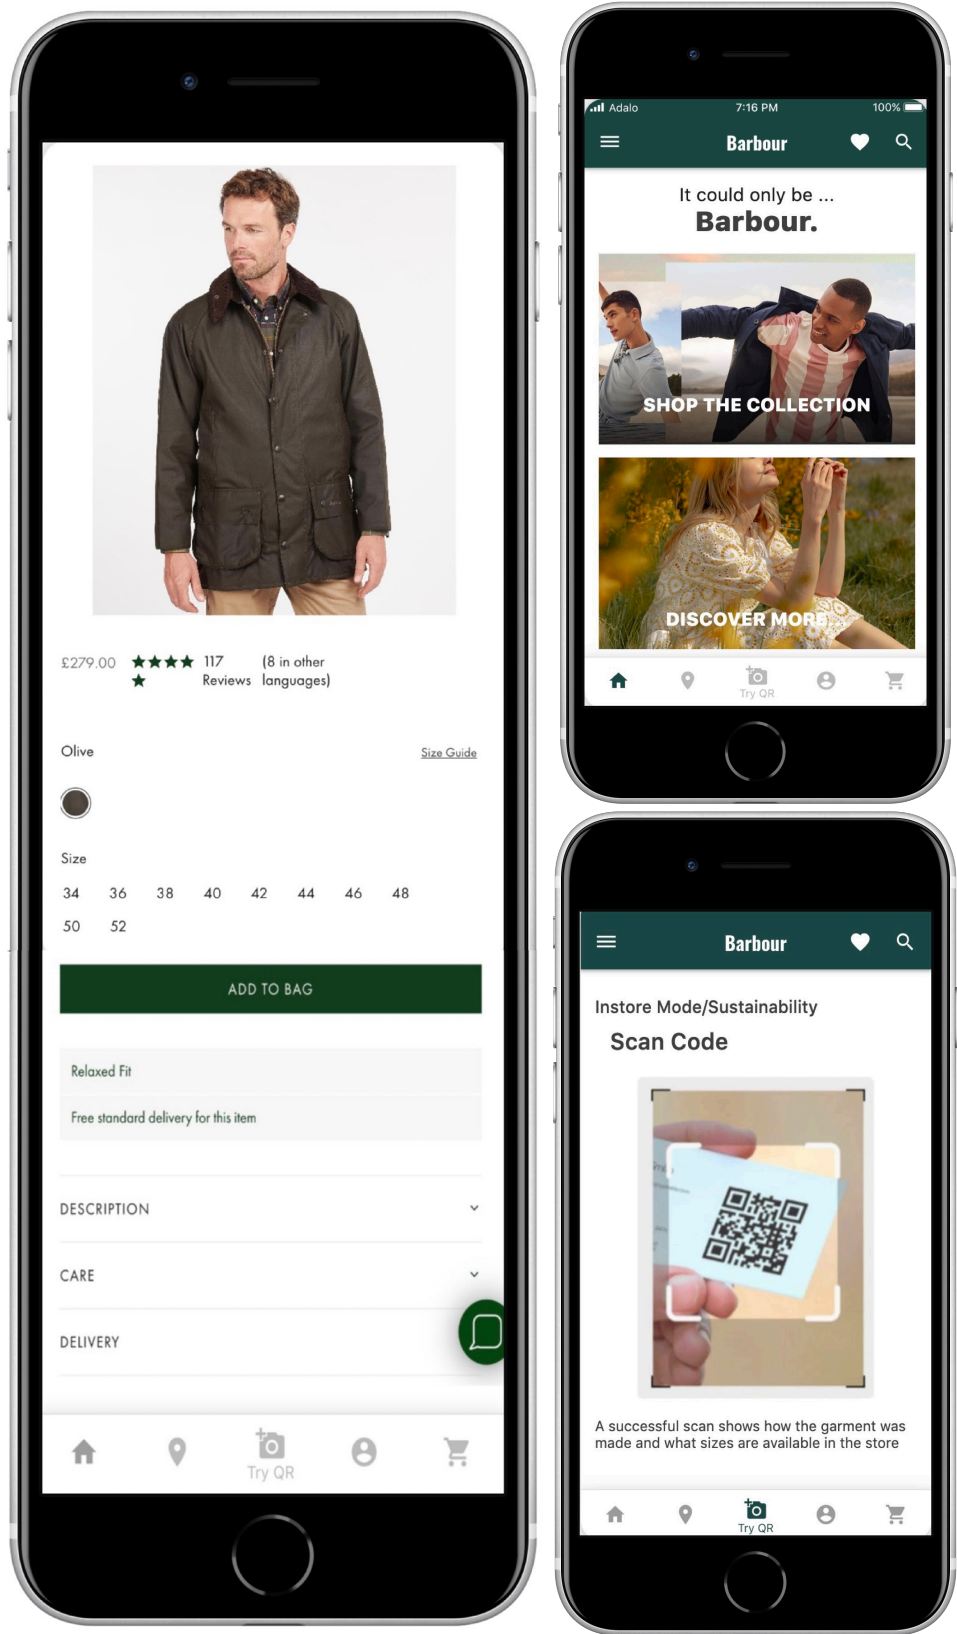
£279.00 ★★★★★ 117 Reviews (8 in other languages)

Olive

Size Guide

Size

34 36 38 40 42 44 46 48

50 52

ADD TO BAG

Relaxed Fit

Free standard delivery for this item

DESCRIPTION

CARE

DELIVERY

Try QR

Adalo 7:16 PM 100%

Barbour

It could only be ...

Barbour.

SHOP THE COLLECTION

DISCOVER MORE

Try QR

Barbour

Instore Mode/Sustainability

Scan Code

A successful scan shows how the garment was made and what sizes are available in the store

Try QR